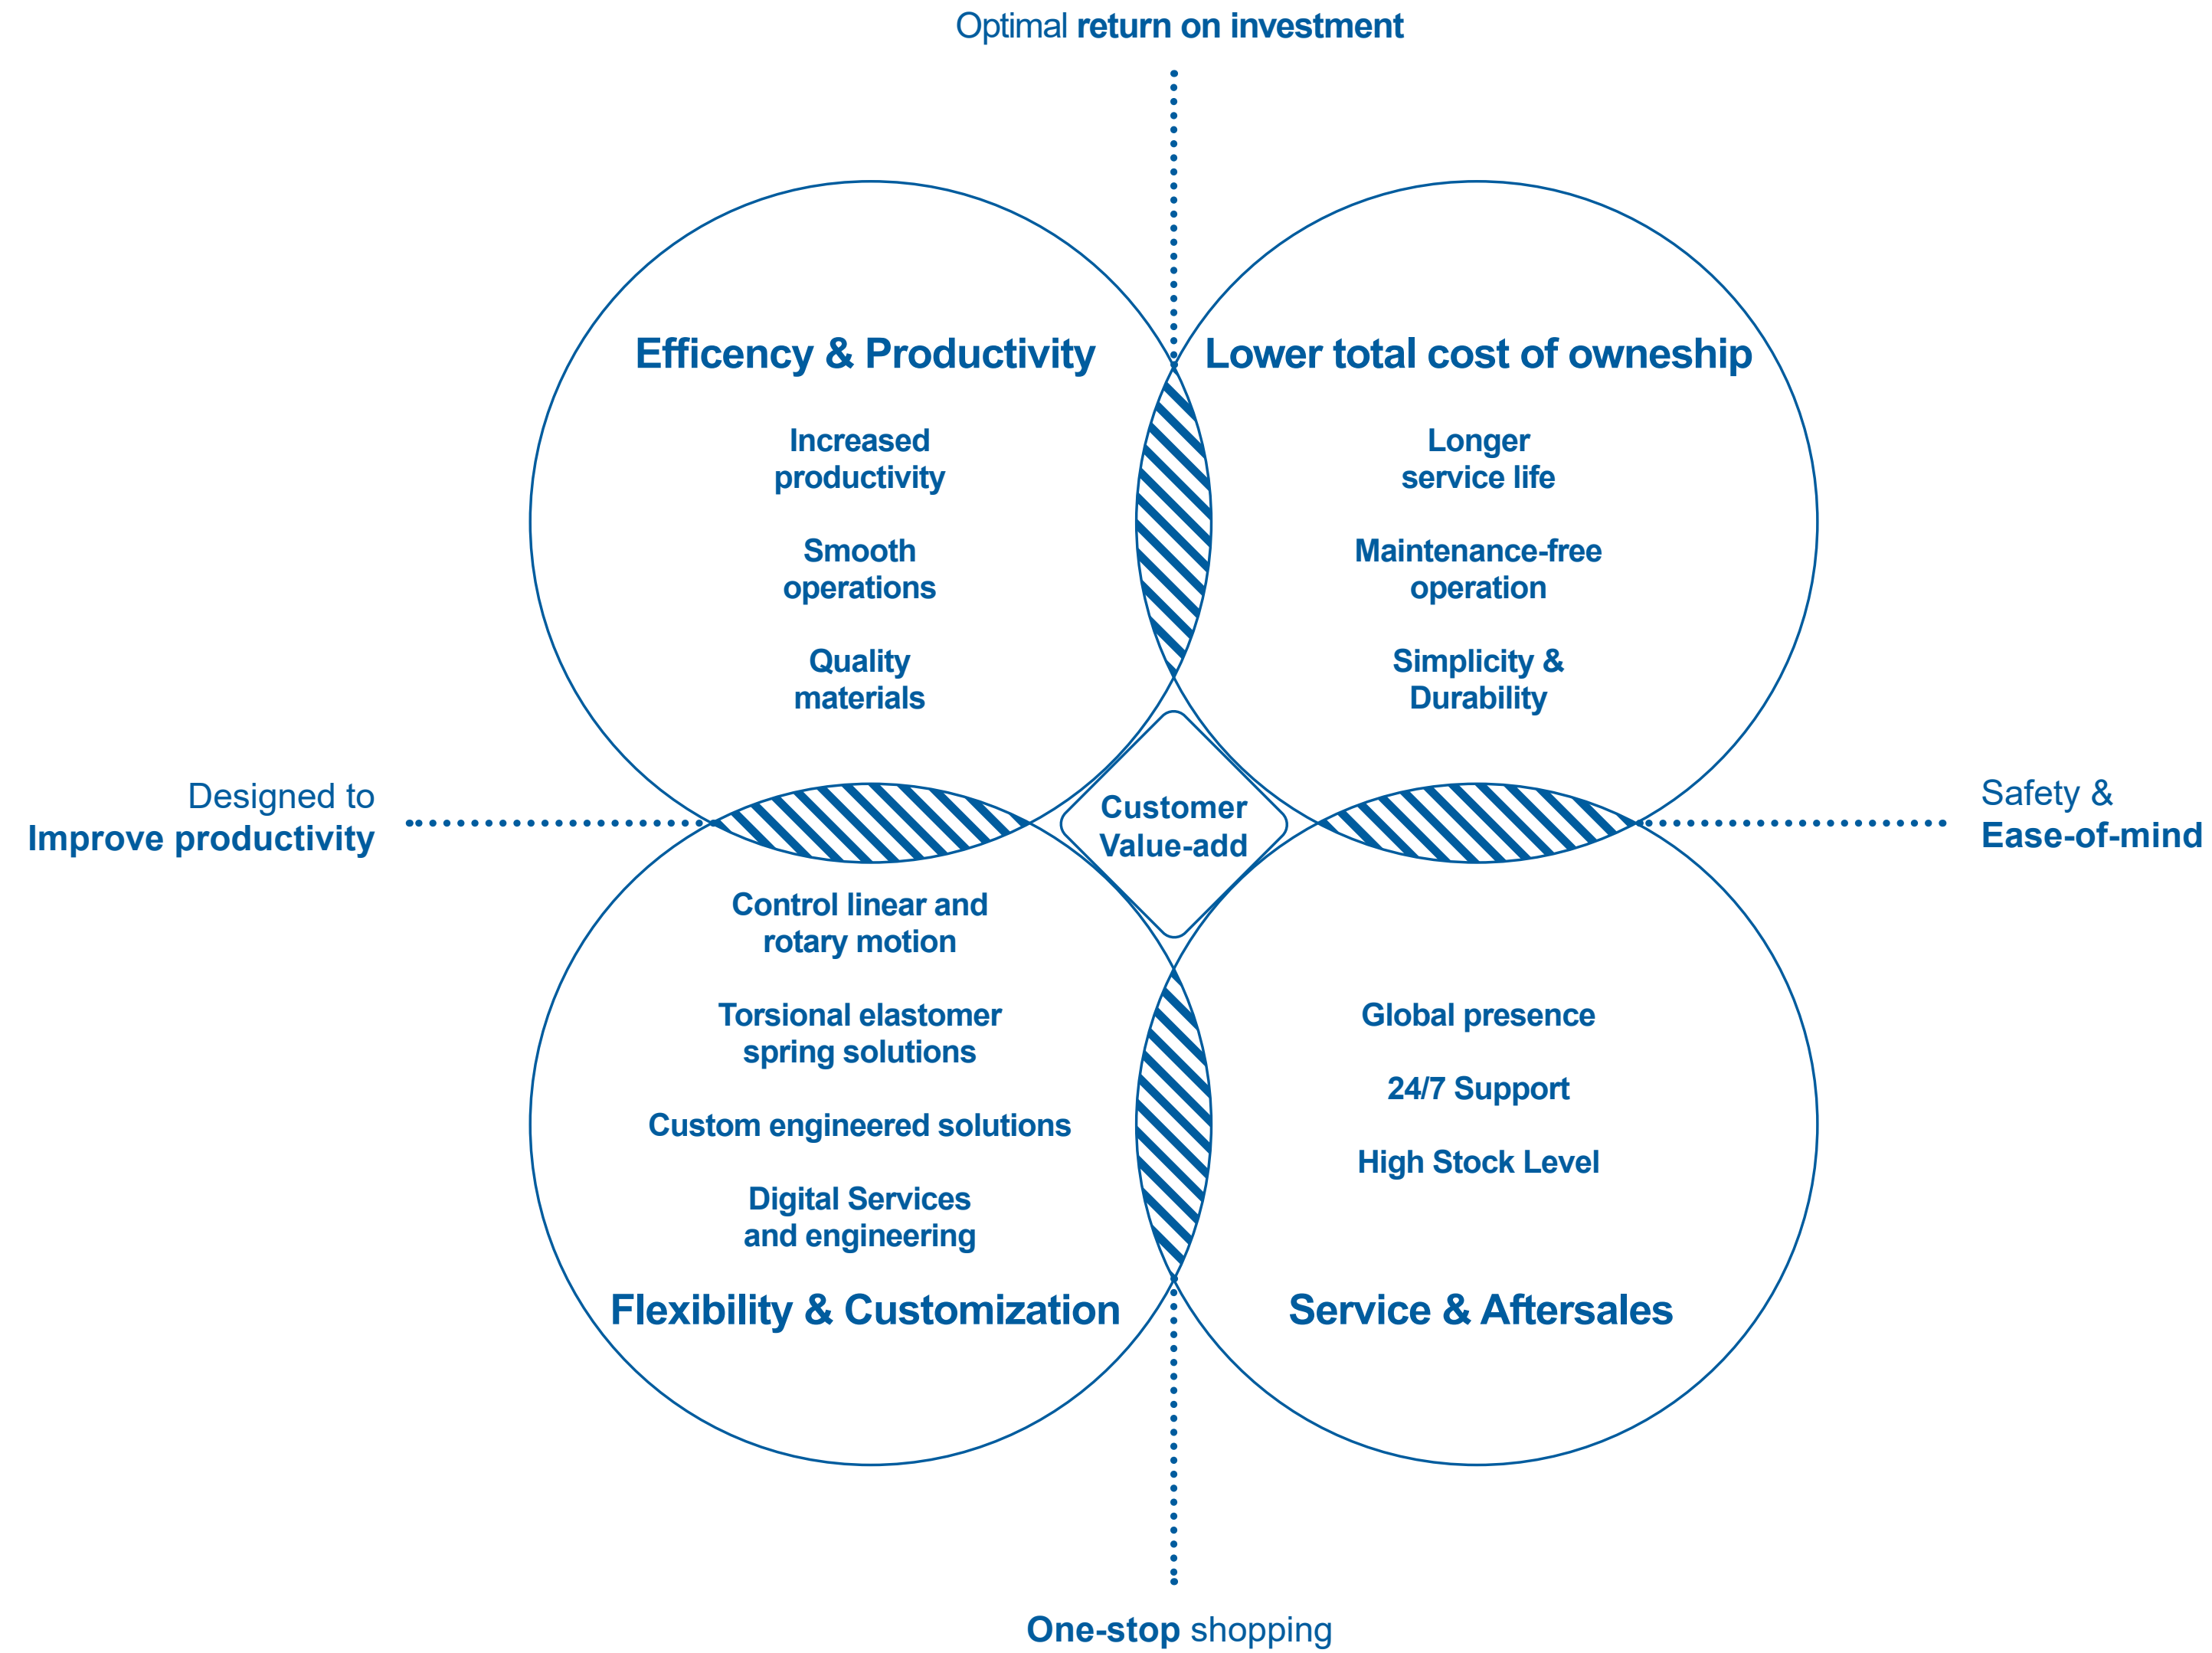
Optimal return on investment

Efficency & Productivity

Increased productivity

Smooth operations

Quality materials

Lower total cost of owneship

Longer service life

Maintenance-free operation

Simplicity & Durability

Designed to
Improve productivity

Customer Value-add

Safety &
Ease-of-mind

Control linear and rotary motion

Torsional elastomer spring solutions

Custom engineered solutions

Digital Services and engineering

Flexibility & Customization

Global presence

24/7 Support

High Stock Level

Service & Aftersales

One-stop shopping